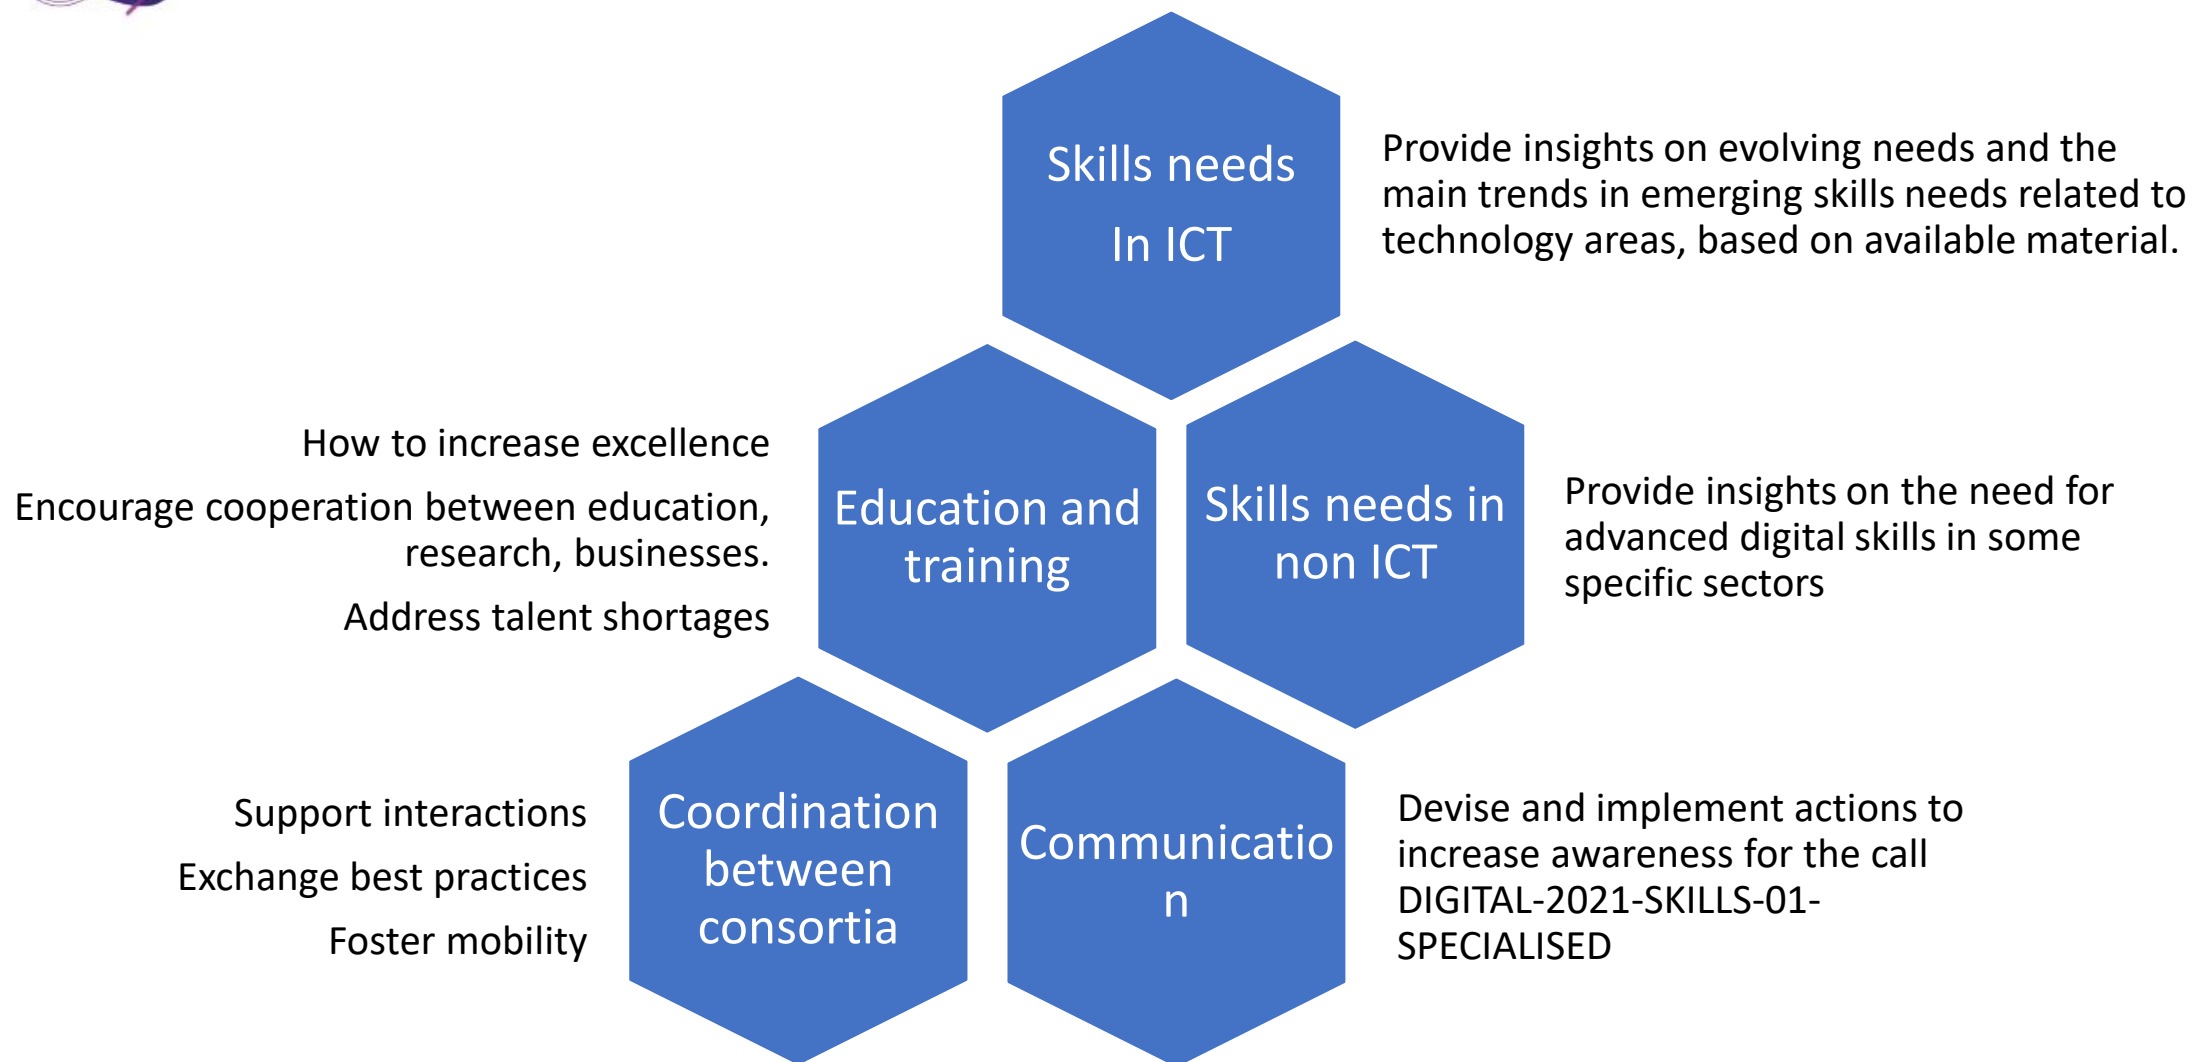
Skills needs In ICT

Provide insights on evolving needs and the main trends in emerging skills needs related to technology areas, based on available material.

How to increase excellence

Encourage cooperation between education, research, businesses.

Address talent shortages

Education and training

Skills needs in non ICT

Provide insights on the need for advanced digital skills in some specific sectors

Support interactions

Exchange best practices

Foster mobility

Coordination between consortia

Communicatio n

Devise and implement actions to increase awareness for the call DIGITAL-2021-SKILLS-01-SPECIALISED